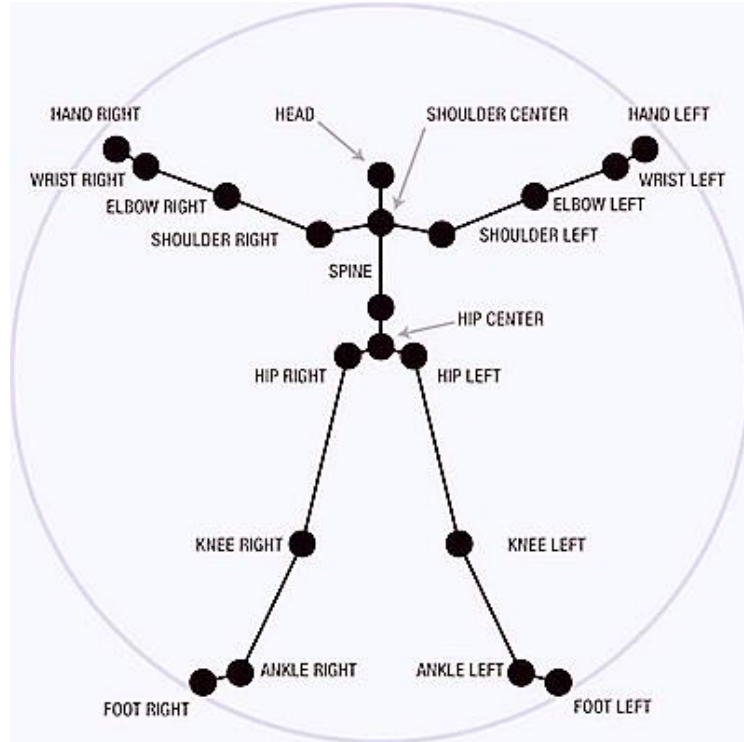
HAND RIGHT
HEAD
SHOULDER CENTER
HAND LEFT
WRIST RIGHT
WRIST LEFT
ELBOW RIGHT
ELBOW LEFT
SHOULDER RIGHT
SHOULDER LEFT
SPINE
HIP CENTER
HIP RIGHT
HIP LEFT
KNEE RIGHT
KNEE LEFT
ANKLE RIGHT
ANKLE LEFT
FOOT RIGHT
FOOT LEFT